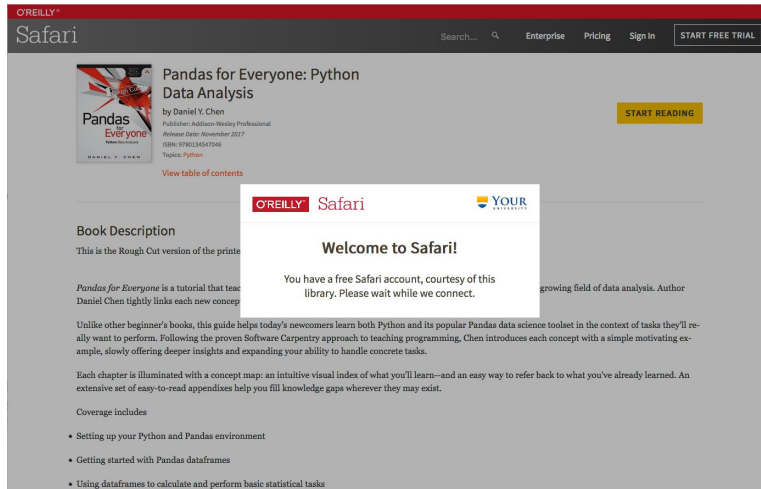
O'REILLY®

Safari

Search...

Enterprise

Pricing

Sign In

START FREE TRIAL

Rough Cuts

Pandas for Everyone

Python Data Analysis

DANIEL Y. CHEN

Pandas for Everyone: Python Data Analysis

by Daniel Y. Chen

Publisher: Addison-Wesley Professional

Release Date: November 2017

ISBN: 9780134547046

Topics: Python

View table of contents

START READING

Book Description

This is the Rough Cut version of the printe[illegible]

Pandas for Everyone is a tutorial that teac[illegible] growing field of data analysis. Author Daniel Chen tightly links each new concep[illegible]

O'REILLY® Safari

YOUR UNIVERSITY

Welcome to Safari!

You have a free Safari account, courtesy of this library. Please wait while we connect.

Unlike other beginner's books, this guide helps today's newcomers learn both Python and its popular Pandas data science toolset in the context of tasks they'll really want to perform. Following the proven Software Carpentry approach to teaching programming, Chen introduces each concept with a simple motivating example, slowly offering deeper insights and expanding your ability to handle concrete tasks.

Each chapter is illuminated with a concept map: an intuitive visual index of what you'll learn--and an easy way to refer back to what you've already learned. An extensive set of easy-to-read appendixes help you fill knowledge gaps wherever they may exist.

Coverage includes

• Setting up your Python and Pandas environment

• Getting started with Pandas dataframes

• Using dataframes to calculate and perform basic statistical tasks